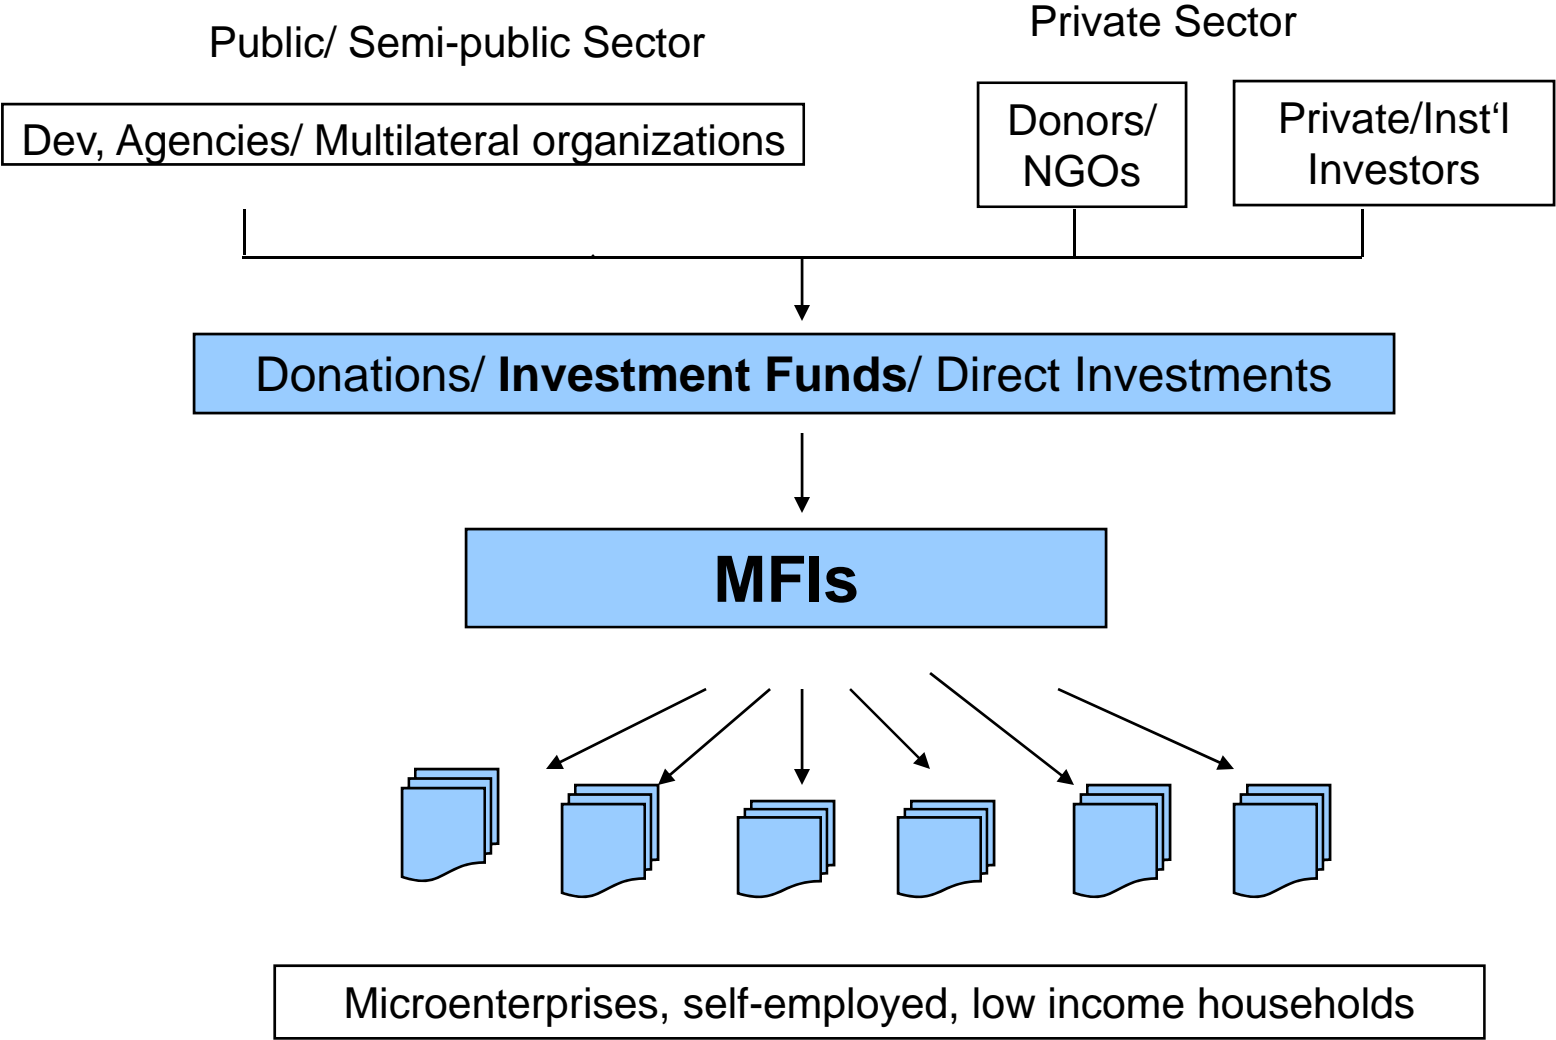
Public/ Semi-public Sector

Private Sector

Dev, Agencies/ Multilateral organizations

Donors/ NGOs

Private/Inst‘l Investors

Donations/ **Investment Funds**/ Direct Investments

**MFIs**

Microenterprises, self-employed, low income households